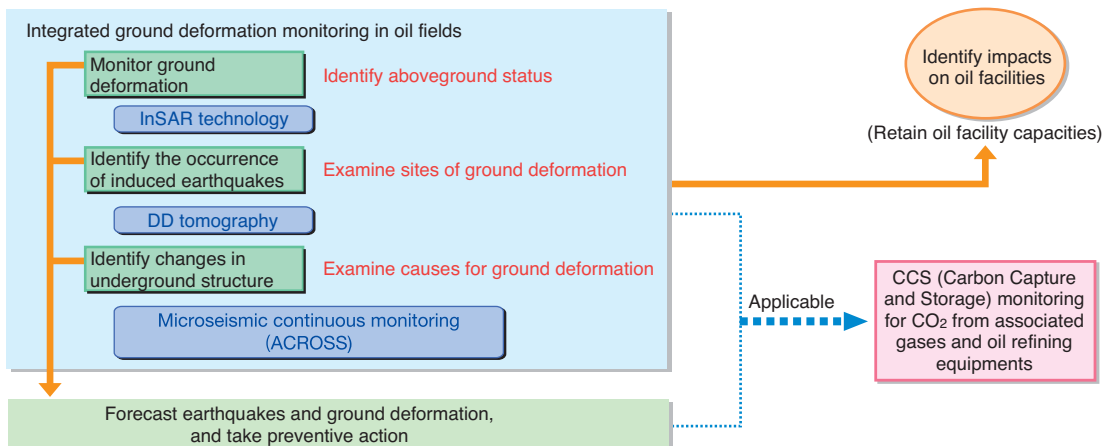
Integrated ground deformation monitoring in oil fields

Monitor ground deformation

Identify aboveground status

InSAR technology

Identify the occurrence of induced earthquakes

Examine sites of ground deformation

DD tomography

Identify changes in underground structure

Examine causes for ground deformation

Microseismic continuous monitoring (ACROSS)

Forecast earthquakes and ground deformation, and take preventive action

Identify impacts on oil facilities

(Retain oil facility capacities)

Applicable

CCS (Carbon Capture and Storage) monitoring for $CO_2$ from associated gases and oil refining equipments